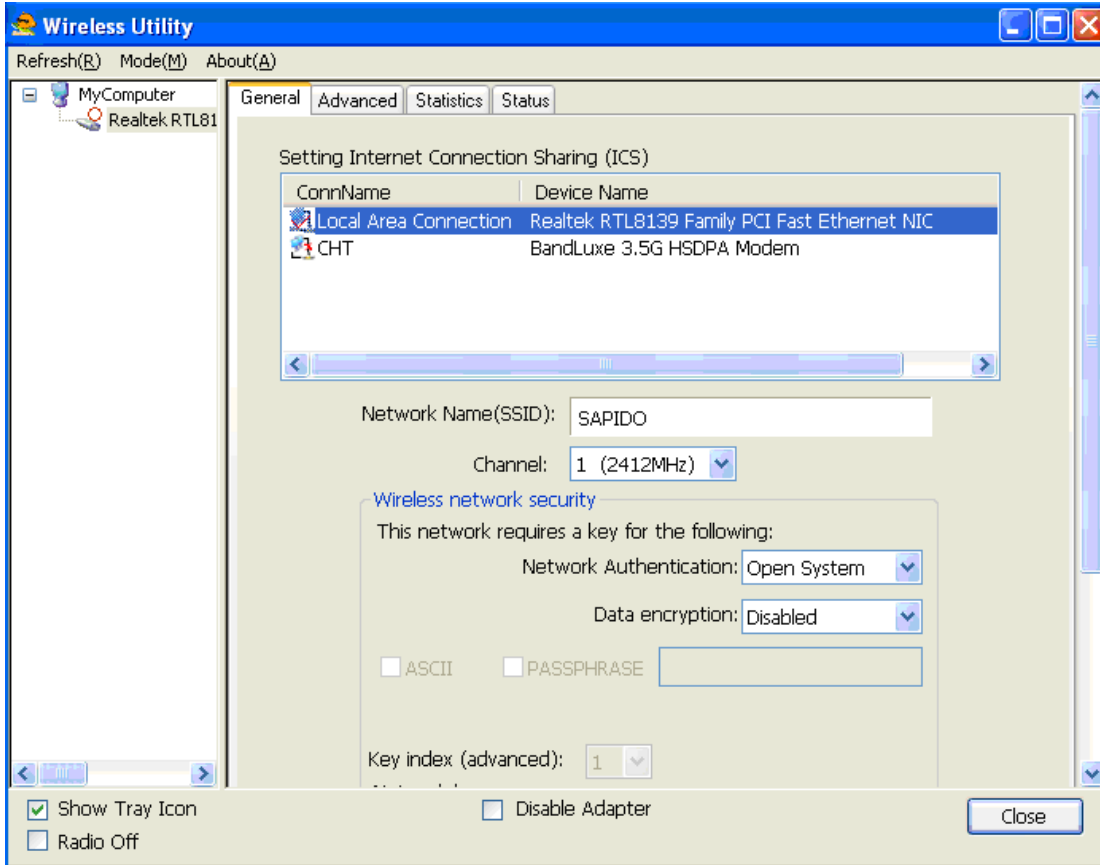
Wireless Utility

Refresh(R) Mode(M) About(A)

MyComputer
Realtek RTL81

General | Advanced | Statistics | Status

Setting Internet Connection Sharing (ICS)

| ConnName | Device Name |
|---|---|
| Local Area Connection | Realtek RTL8139 Family PCI Fast Ethernet NIC |
| CHT | BandLuxe 3.5G HSDPA Modem |

Network Name(SSID): SAPIDO

Channel: 1 (2412MHz)

Wireless network security

This network requires a key for the following:

Network Authentication: Open System

Data encryption: Disabled

ASCII PASSPHRASE

Key index (advanced): 1

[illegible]

Show Tray Icon
Radio Off

Disable Adapter

Close